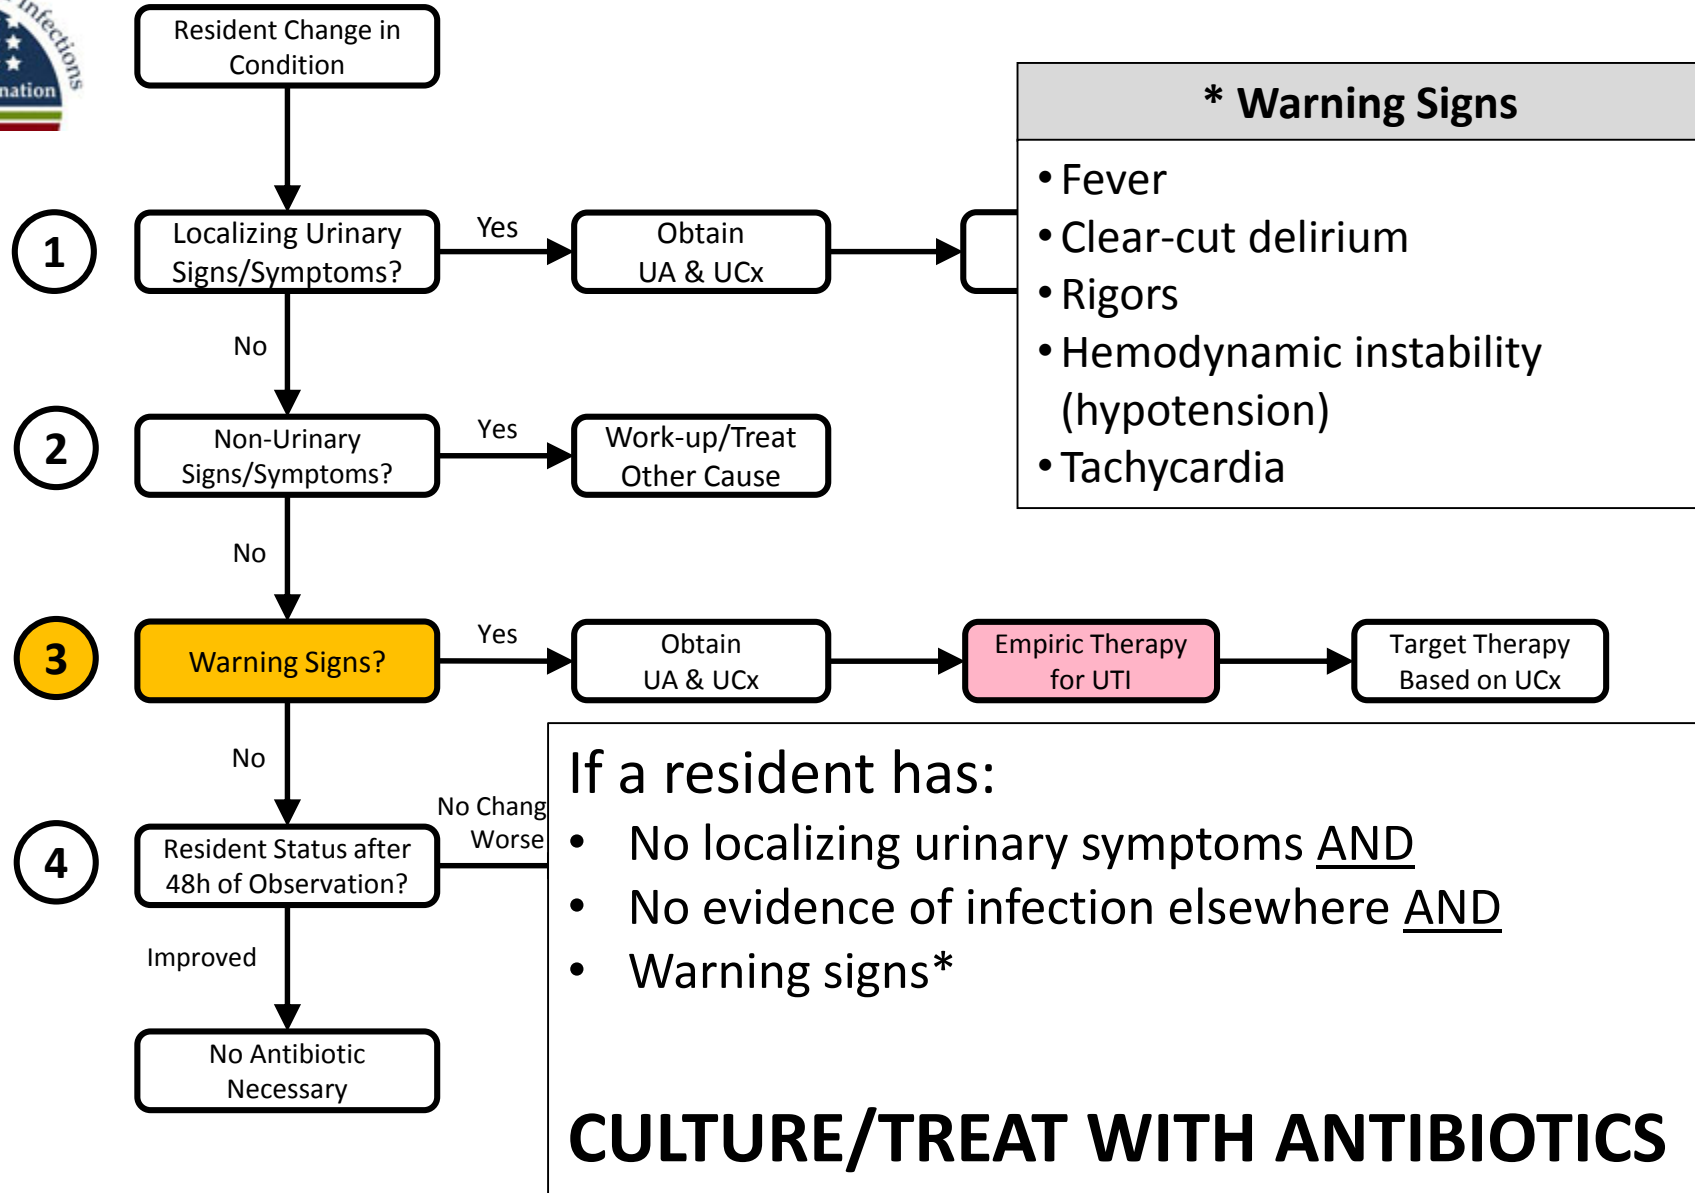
Infections

nation

Resident Change in Condition

1

Localizing Urinary Signs/Symptoms?

Yes

Obtain UA & UCx

No

2

Non-Urinary Signs/Symptoms?

Yes

Work-up/Treat Other Cause

No

3

Warning Signs?

Yes

Obtain UA & UCx

Empiric Therapy for UTI

Target Therapy Based on UCx

No

4

Resident Status after 48h of Observation?

No Chang Worse

Improved

No Antibiotic Necessary

* Warning Signs

• Fever
• Clear-cut delirium
• Rigors
• Hemodynamic instability (hypotension)
• Tachycardia

If a resident has:

• No localizing urinary symptoms AND
• No evidence of infection elsewhere AND
• Warning signs*

CULTURE/TREAT WITH ANTIBIOTICS